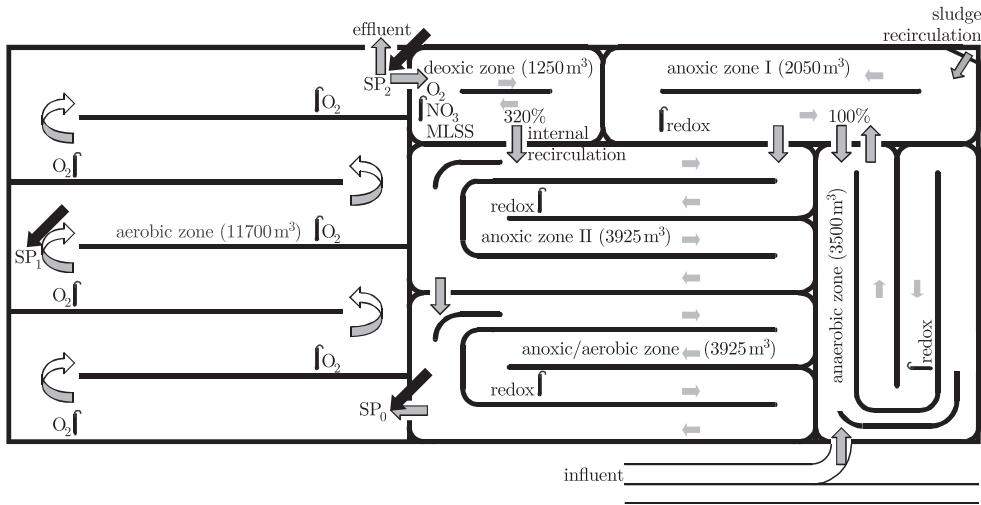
effluent

sludge recirculation

$SP_2$

deoxic zone ($1250\,m^3$)

anoxic zone I ($2050\,m^3$)

$O_2$

$O_2$

$NO_3$

320%

MLSS

internal recirculation

redox

100%

$O_2$

redox

anoxic zone II ($3925\,m^3$)

aerobic zone ($11700\,m^3$)

$O_2$

$SP_1$

anaerobic zone ($3500\,m^3$)

$O_2$

redox

anoxic/aerobic zone ($3925\,m^3$)

$O_2$

redox

$SP_0$

$O_2$

influent